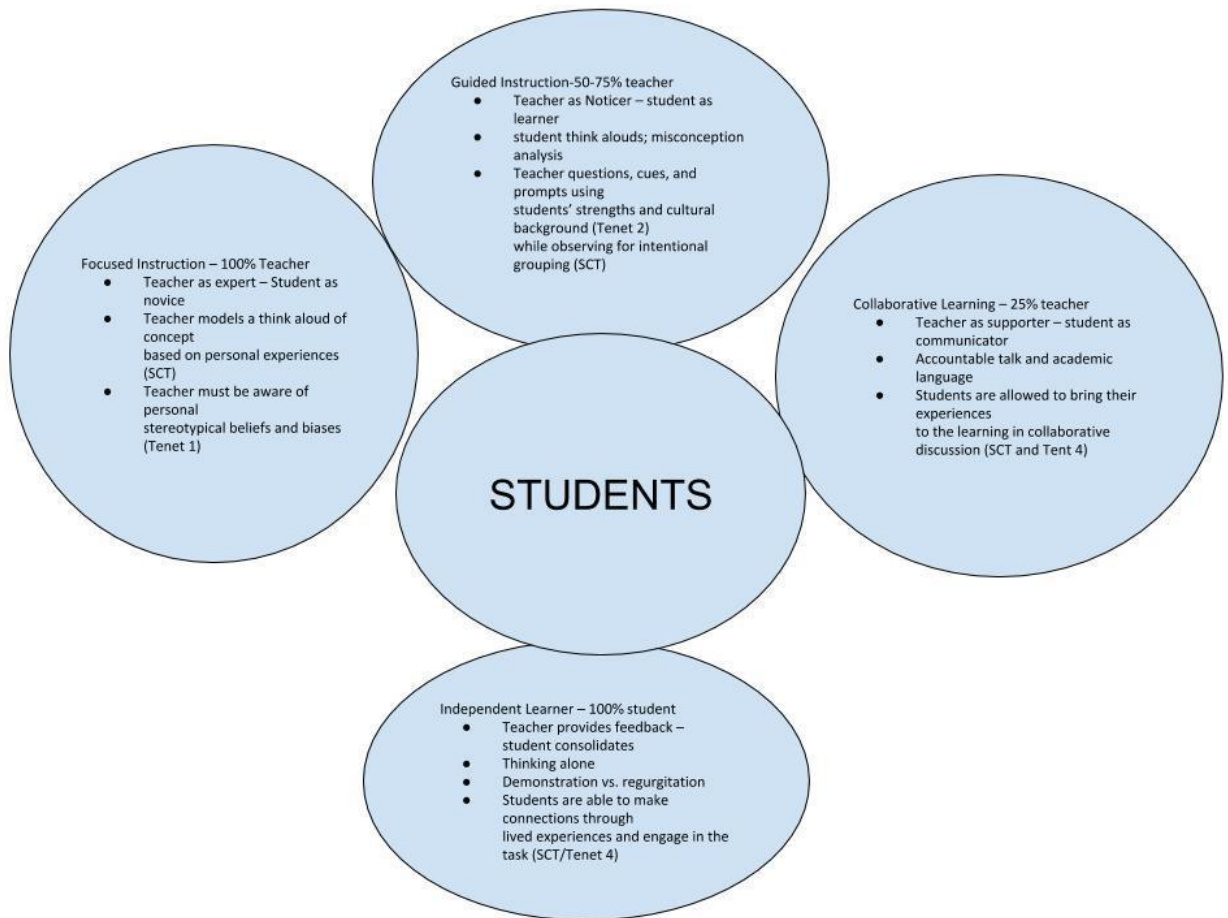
Guided Instruction-50-75% teacher
- Teacher as Noticer – student as learner
- student think alouds; misconception analysis
- Teacher questions, cues, and prompts using students' strengths and cultural background (Tenet 2) while observing for intentional grouping (SCT)

Focused Instruction – 100% Teacher
- Teacher as expert – Student as novice
- Teacher models a think aloud of concept based on personal experiences (SCT)
- Teacher must be aware of personal stereotypical beliefs and biases (Tenet 1)

Collaborative Learning – 25% teacher
- Teacher as supporter – student as communicator
- Accountable talk and academic language
- Students are allowed to bring their experiences to the learning in collaborative discussion (SCT and Tent 4)

STUDENTS

Independent Learner – 100% student
- Teacher provides feedback – student consolidates
- Thinking alone
- Demonstration vs. regurgitation
- Students are able to make connections through lived experiences and engage in the task (SCT/Tenet 4)